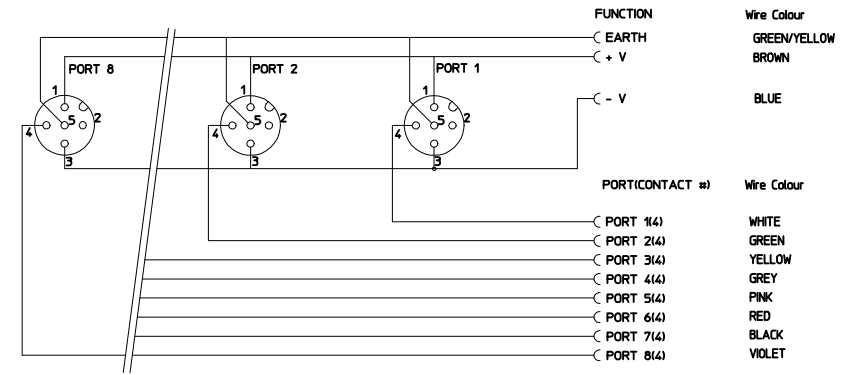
FUNCTION

Wire Colour

EARTH GREEN/YELLOW

+ V BROWN

- V BLUE

PORT 8

PORT 2

PORT 1

1 2 3 4 5

1 2 3 4 5

1 2 3 4 5

PORT(CONTACT #)

Wire Colour

| PORT(CONTACT #) | Wire Colour |
|---|---|
| PORT 1(4) | WHITE |
| PORT 2(4) | GREEN |
| PORT 3(4) | YELLOW |
| PORT 4(4) | GREY |
| PORT 5(4) | PINK |
| PORT 6(4) | RED |
| PORT 7(4) | BLACK |
| PORT 8(4) | VIOLET |